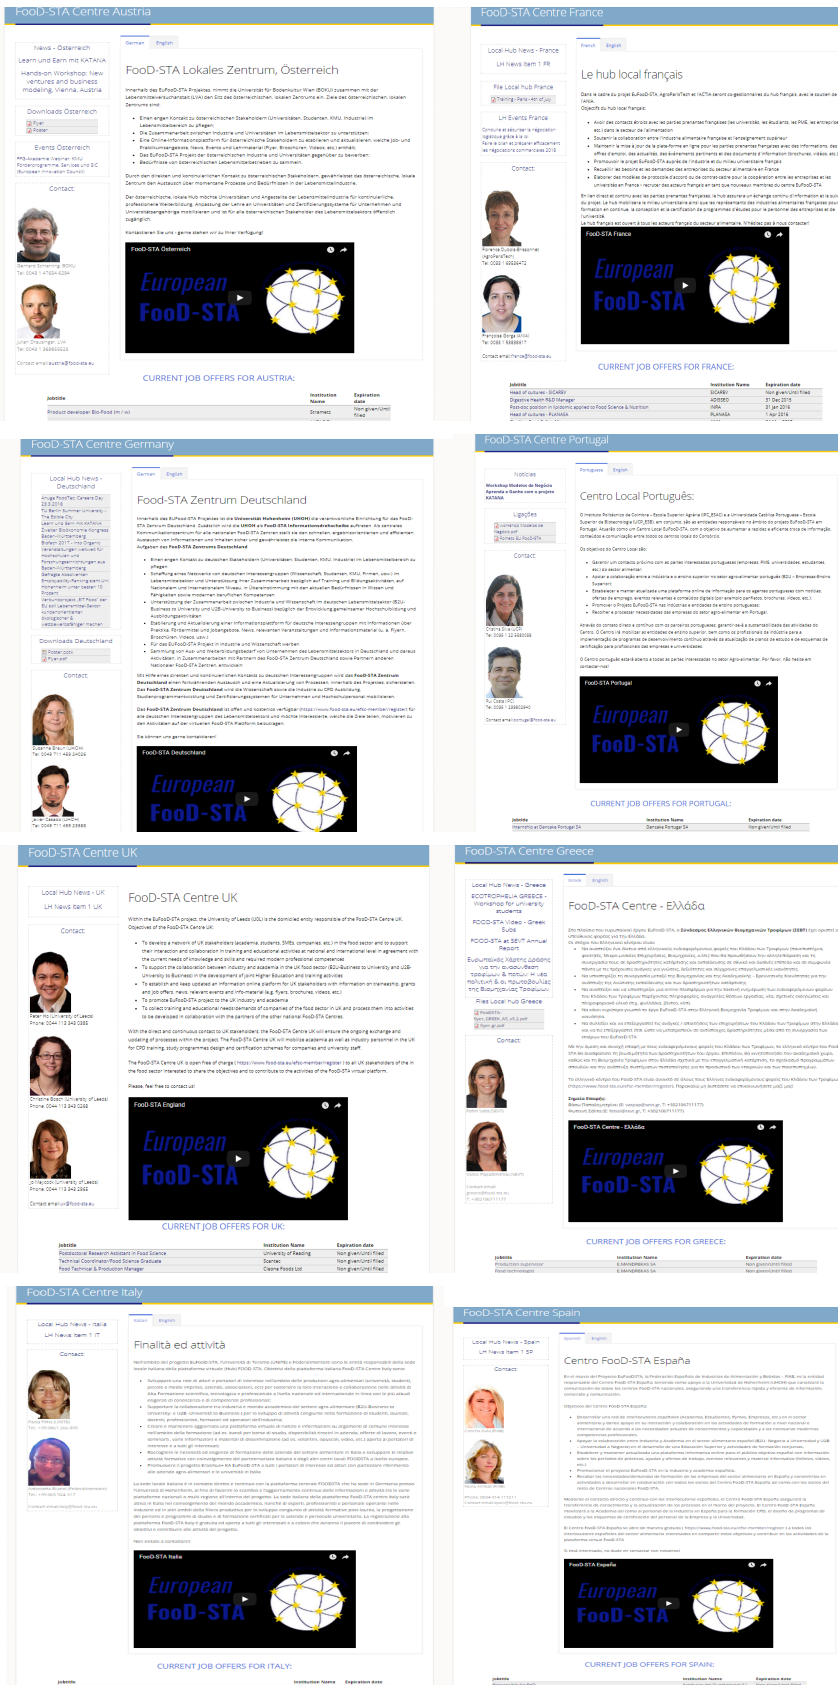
FooD-STA Centre Austria

News - Österreich
Learn und Earn mit KATANA
Hands-on Workshop: New ventures and business modeling, Vienna, Austria

Downloads Österreich

Events Österreich

Contact

German English

FooD-STA Lokales Zentrum, Österreich

FooD-STA Österreich

European FooD-STA

CURRENT JOB OFFERS FOR AUSTRIA:

FooD-STA Centre France

Local Hub News - France
LH News Item 1 FR

File Local hub France

LH Events France

Contact

French English

Le hub local français

FooD-STA France

European FooD-STA

CURRENT JOB OFFERS FOR FRANCE:

FooD-STA Centre Germany

Local Hub News - Deutschland

Downloads Deutschland

Contact

German English

FooD-STA Zentrum Deutschland

FooD-STA Deutschland

European FooD-STA

FooD-STA Centre Portugal

Notícias

Contact

Portuguese English

Centro Local Português:

FooD-STA Portugal

European FooD-STA

CURRENT JOB OFFERS FOR PORTUGAL:

FooD-STA Centre UK

Local Hub News - UK
LH News item 1 UK

Contact

FooD-STA Centre UK

FooD-STA England

European FooD-STA

CURRENT JOB OFFERS FOR UK:

| Jobtitle | Institution Name | Expiration date |
|---|---|---|
| Postdoctoral Research Assistant in Food Science | University of Reading | Non given/Until filled |
| Technical Coordinator/Food Science Graduate | Scantec | Non given/Until filled |
| Food Technical & Production Manager | Crème Foods Ltd | Non given/Until filled |

FooD-STA Centre Greece

Local Hub News - Greece

Contact

Greek English

FooD-STA Centre - Ελλάδα

FooD-STA Centre - Ελλάδα

European FooD-STA

CURRENT JOB OFFERS FOR GREECE:

FooD-STA Centre Italy

Local Hub News - Italia
LH News item 1 IT

Contact

Italian English

Finalità ed attività

FooD-STA Italia

European FooD-STA

CURRENT JOB OFFERS FOR ITALY:

FooD-STA Centre Spain

Local Hub News - Spain
LH News item 1 SP

Contact

Spanish English

Centro FooD-STA España

FooD-STA España

European FooD-STA

CURRENT JOB OFFERS FOR SPAIN: